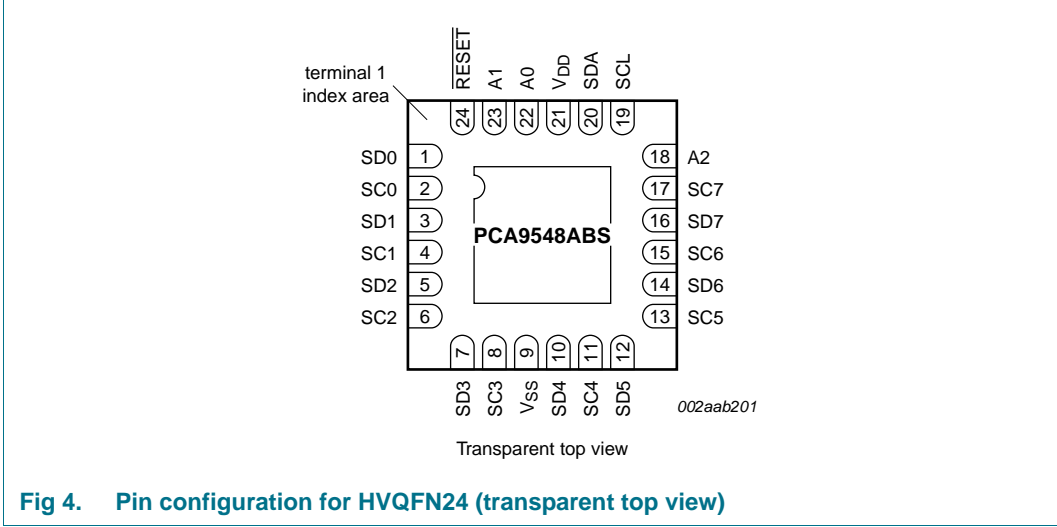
terminal 1 index area

$\overline{RESET}$ A1 A0 $V_{DD}$ SDA SCL

24 23 22 21 20 19

SD0 1
SC0 2
SD1 3
SC1 4
SD2 5
SC2 6

PCA9548ABS

18 A2
17 SC7
16 SD7
15 SC6
14 SD6
13 SC5

7 8 9 10 11 12

SD3 SC3 $V_{SS}$ SD4 SC4 SD5

002aab201

Transparent top view

Fig 4. Pin configuration for HVQFN24 (transparent top view)